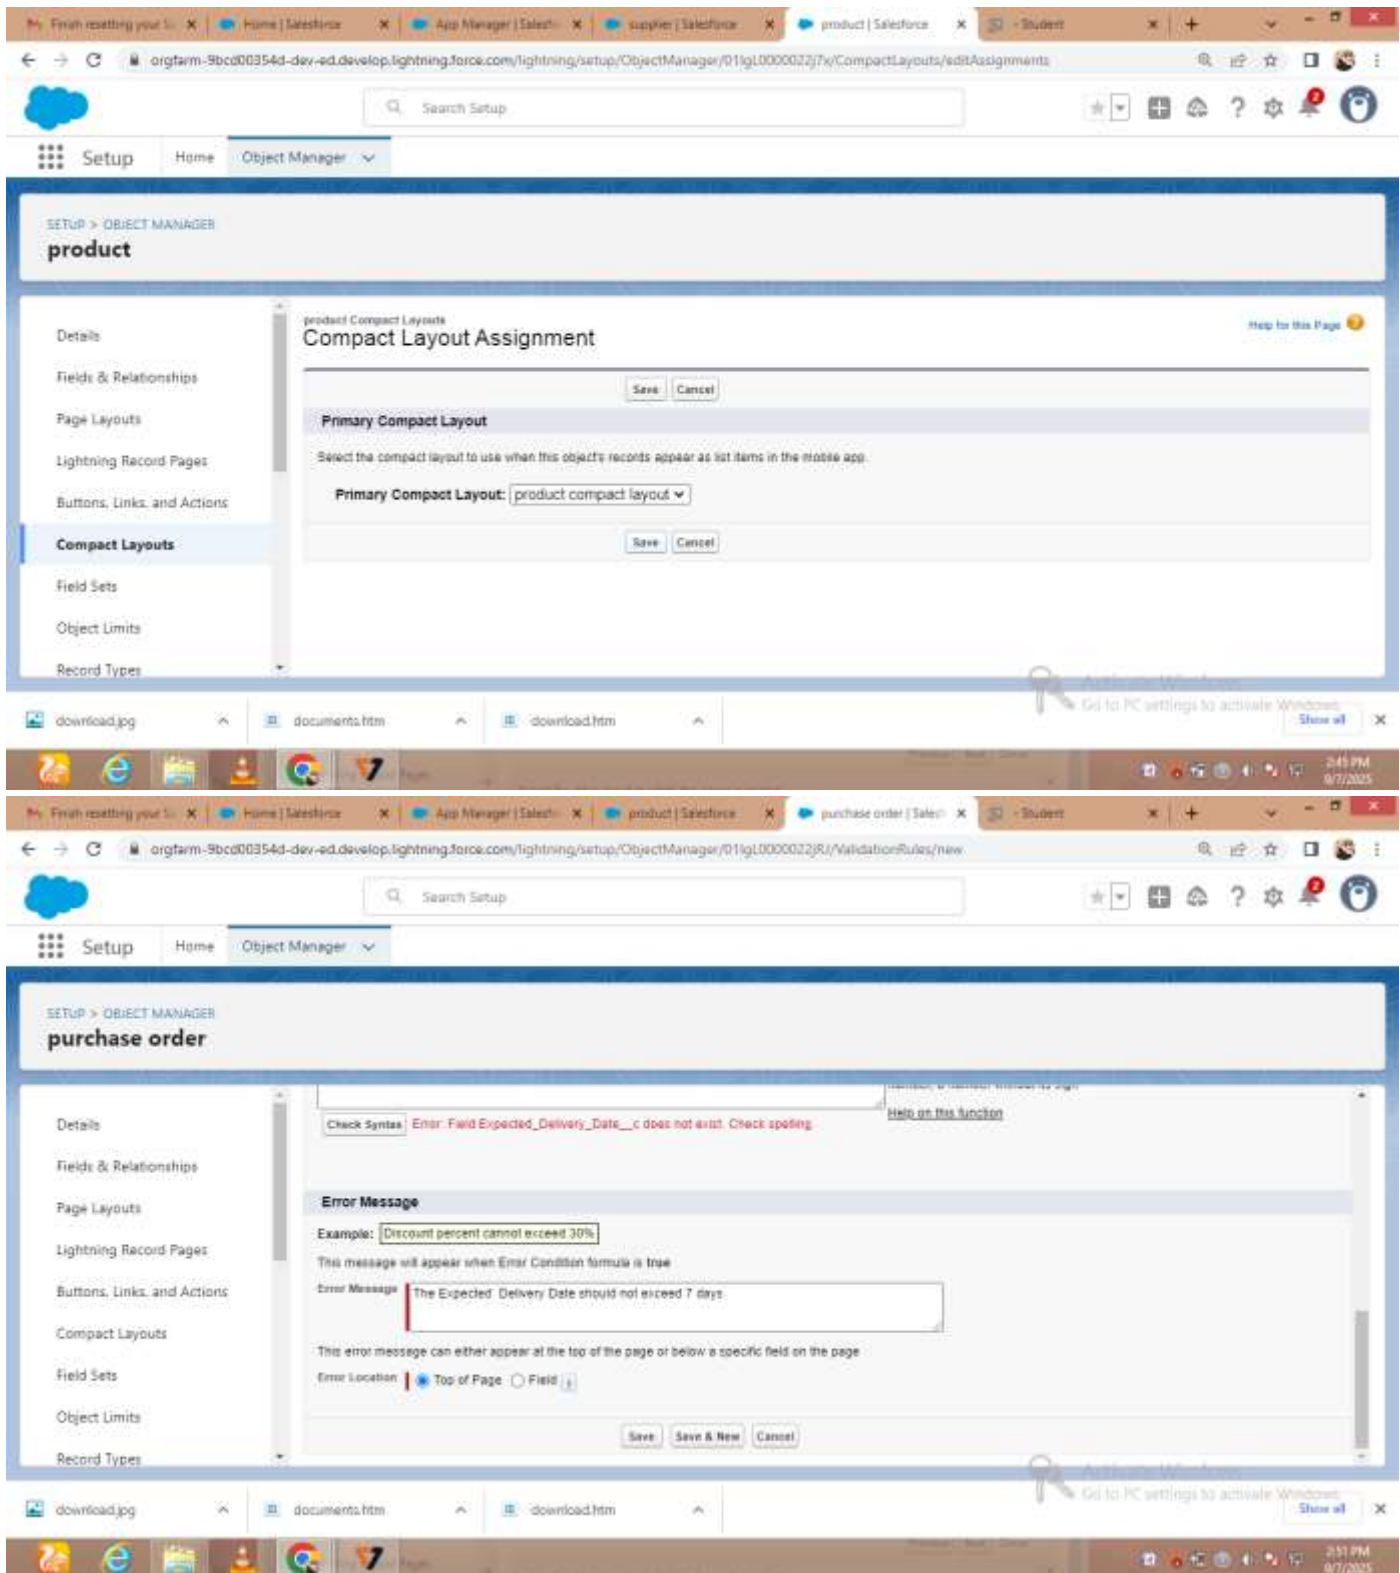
Finish resetting your S... ×  Home | Salesforce ×  App Manager | Salesfo... ×  supplier | Salesforce ×  product | Salesforce ×  - Student ×  +

orgfarm-9bcd00354d-dev-ed.develop.lightning.force.com/lightning/setup/ObjectManager/01IgL0000022j7x/CompactLayouts/editAssignments

Search Setup

Setup  Home  Object Manager

SETUP > OBJECT MANAGER
product

Details
Fields & Relationships
Page Layouts
Lightning Record Pages
Buttons, Links, and Actions
Compact Layouts
Field Sets
Object Limits
Record Types

product Compact Layouts
Compact Layout Assignment

Help for this Page

Save  Cancel

Primary Compact Layout

Select the compact layout to use when this object's records appear as list items in the mobile app.

Primary Compact Layout: product compact layout

Save  Cancel

Activate Windows
Go to PC settings to activate Windows.

download.jpg  documents.htm  download.htm  Show all

2:45 PM
9/7/2025

Finish resetting your S... ×  Home | Salesforce ×  App Manager | Salesfo... ×  product | Salesforce ×  purchase order | Sales... ×  - Student ×  +

orgfarm-9bcd00354d-dev-ed.develop.lightning.force.com/lightning/setup/ObjectManager/01IgL0000022jRJ/ValidationRules/new

Search Setup

Setup  Home  Object Manager

SETUP > OBJECT MANAGER
purchase order

Details
Fields & Relationships
Page Layouts
Lightning Record Pages
Buttons, Links, and Actions
Compact Layouts
Field Sets
Object Limits
Record Types

Check Syntax  Error: Field Expected_Delivery_Date__c does not exist. Check spelling.

Help on this function

Error Message

Example: Discount percent cannot exceed 30%

This message will appear when Error Condition formula is true

Error Message  The Expected Delivery Date should not exceed 7 days

This error message can either appear at the top of the page or below a specific field on the page

Error Location  Top of Page  Field

Save  Save & New  Cancel

Activate Windows
Go to PC settings to activate Windows.

download.jpg  documents.htm  download.htm  Show all

2:51 PM
9/7/2025